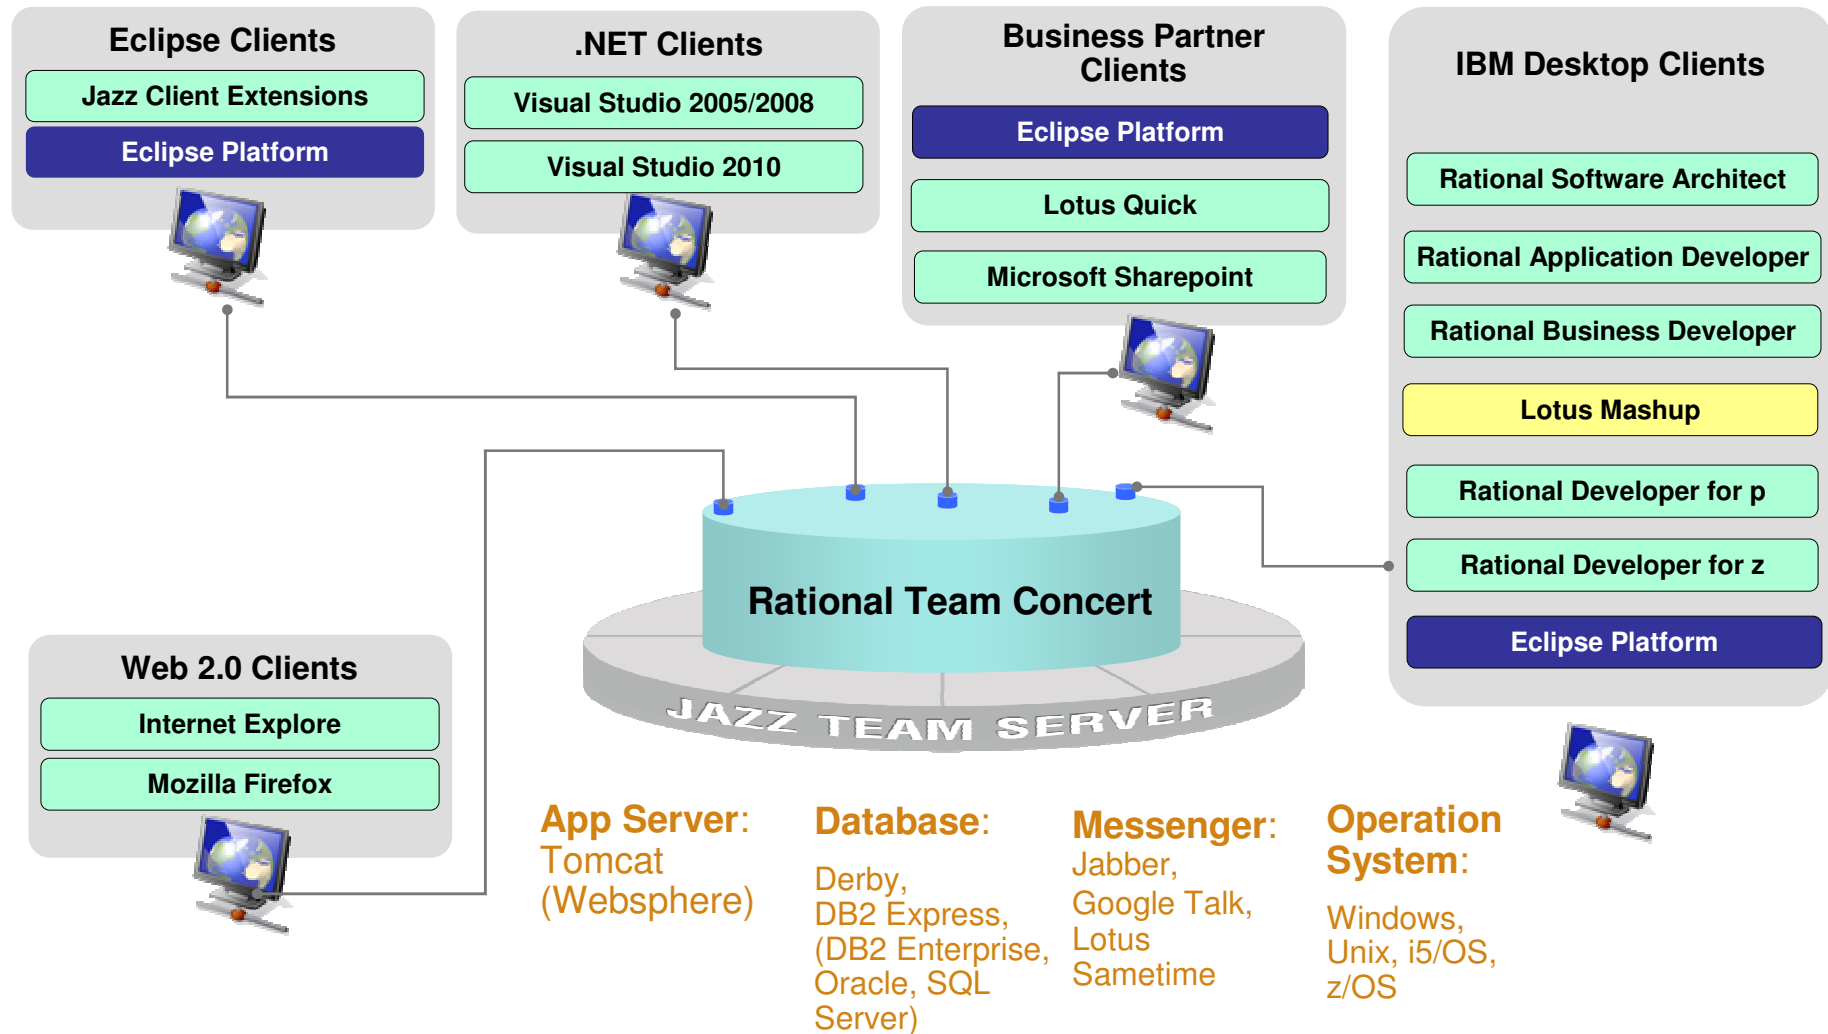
Eclipse Clients
Jazz Client Extensions
Eclipse Platform

.NET Clients
Visual Studio 2005/2008
Visual Studio 2010

Business Partner Clients
Eclipse Platform
Lotus Quick
Microsoft Sharepoint

IBM Desktop Clients
Rational Software Architect
Rational Application Developer
Rational Business Developer
Lotus Mashup
Rational Developer for p
Rational Developer for z
Eclipse Platform

Rational Team Concert
JAZZ TEAM SERVER

Web 2.0 Clients
Internet Explore
Mozilla Firefox

App Server: Tomcat (Websphere)

Database: Derby, DB2 Express, (DB2 Enterprise, Oracle, SQL Server)

Messenger: Jabber, Google Talk, Lotus Sametime

Operation System: Windows, Unix, i5/OS, z/OS